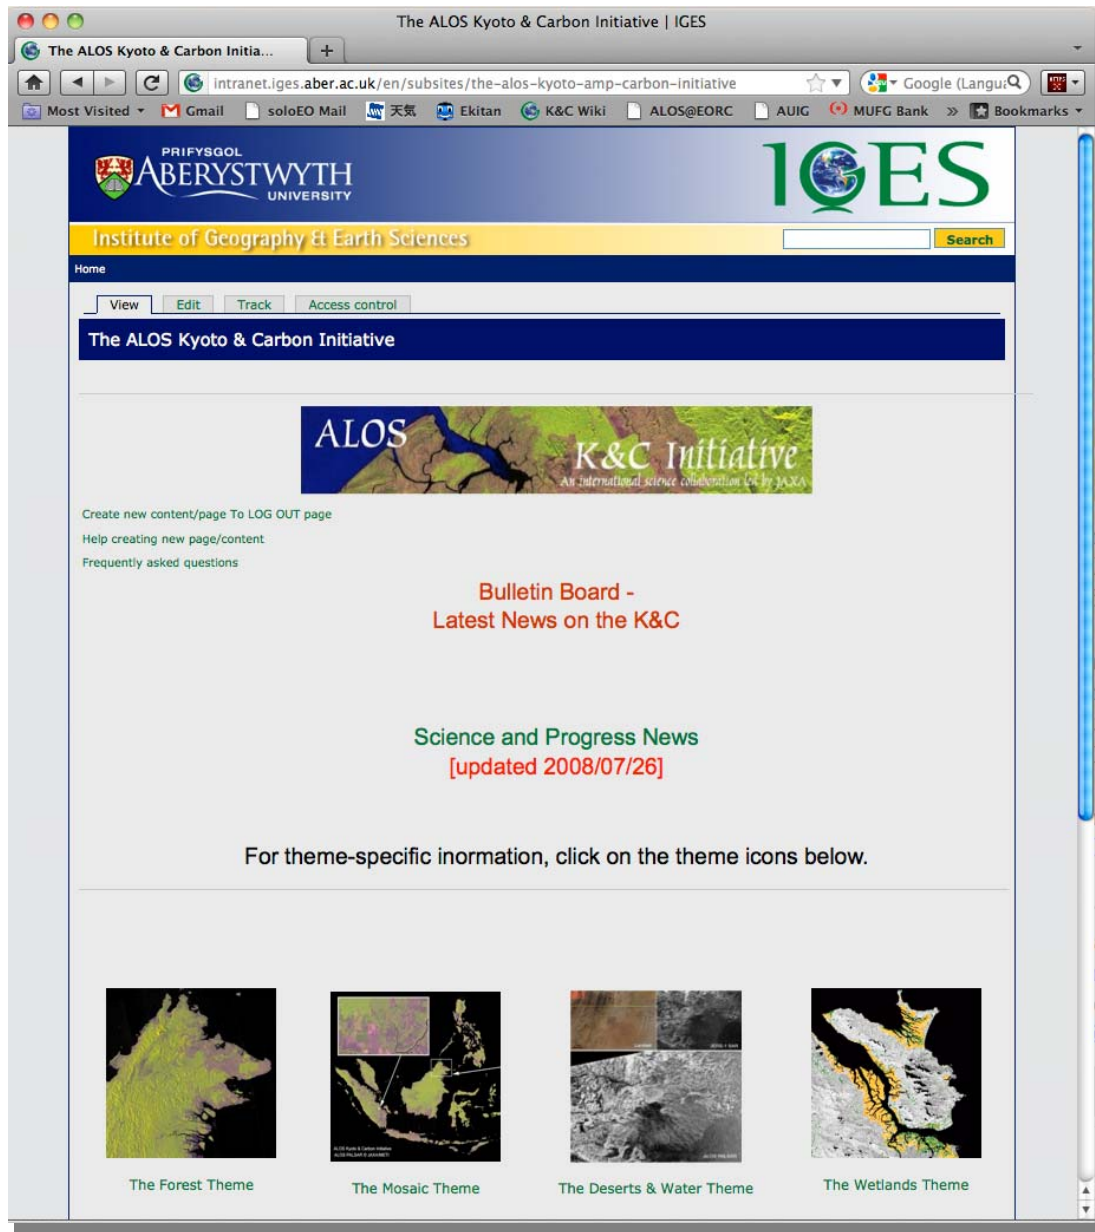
The ALOS Kyoto & Carbon Initiative | IGES

The ALOS Kyoto & Carbon Initia...

intranet.iges.aber.ac.uk/en/subsites/the-alos-kyoto-amp-carbon-initiative

Google (Langu

Most Visited Gmail soloEO Mail 天気 Ekitan K&C Wiki ALOS@EORC AUIG MUFG Bank » Bookmarks

PRIFYSGOL ABERYSTWYTH UNIVERSITY

IGES

Institute of Geography & Earth Sciences

Search

Home

View Edit Track Access control

The ALOS Kyoto & Carbon Initiative

ALOS K&C Initiative An international science collaboration led by JAXA

Create new content/page To LOG OUT page

Help creating new page/content

Frequently asked questions

Bulletin Board -
Latest News on the K&C

Science and Progress News
[updated 2008/07/26]

For theme-specific inormation, click on the theme icons below.

The Forest Theme

The Mosaic Theme

The Deserts & Water Theme

The Wetlands Theme